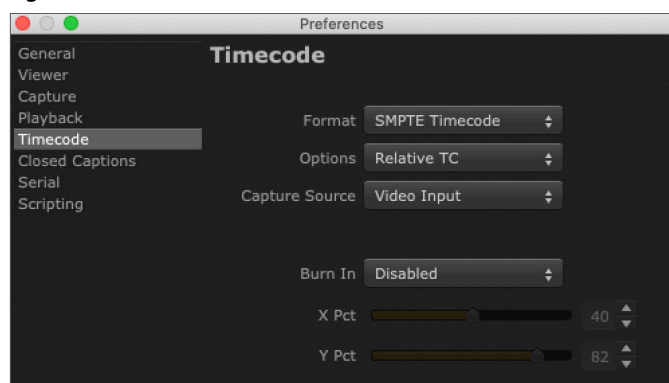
Preferences

General
Viewer
Capture
Playback
Timecode
Closed Captions
Serial
Scripting

Timecode

Format SMPTE Timecode
Options Relative TC
Capture Source Video Input

Burn In Disabled
X Pct 40
Y Pct 82